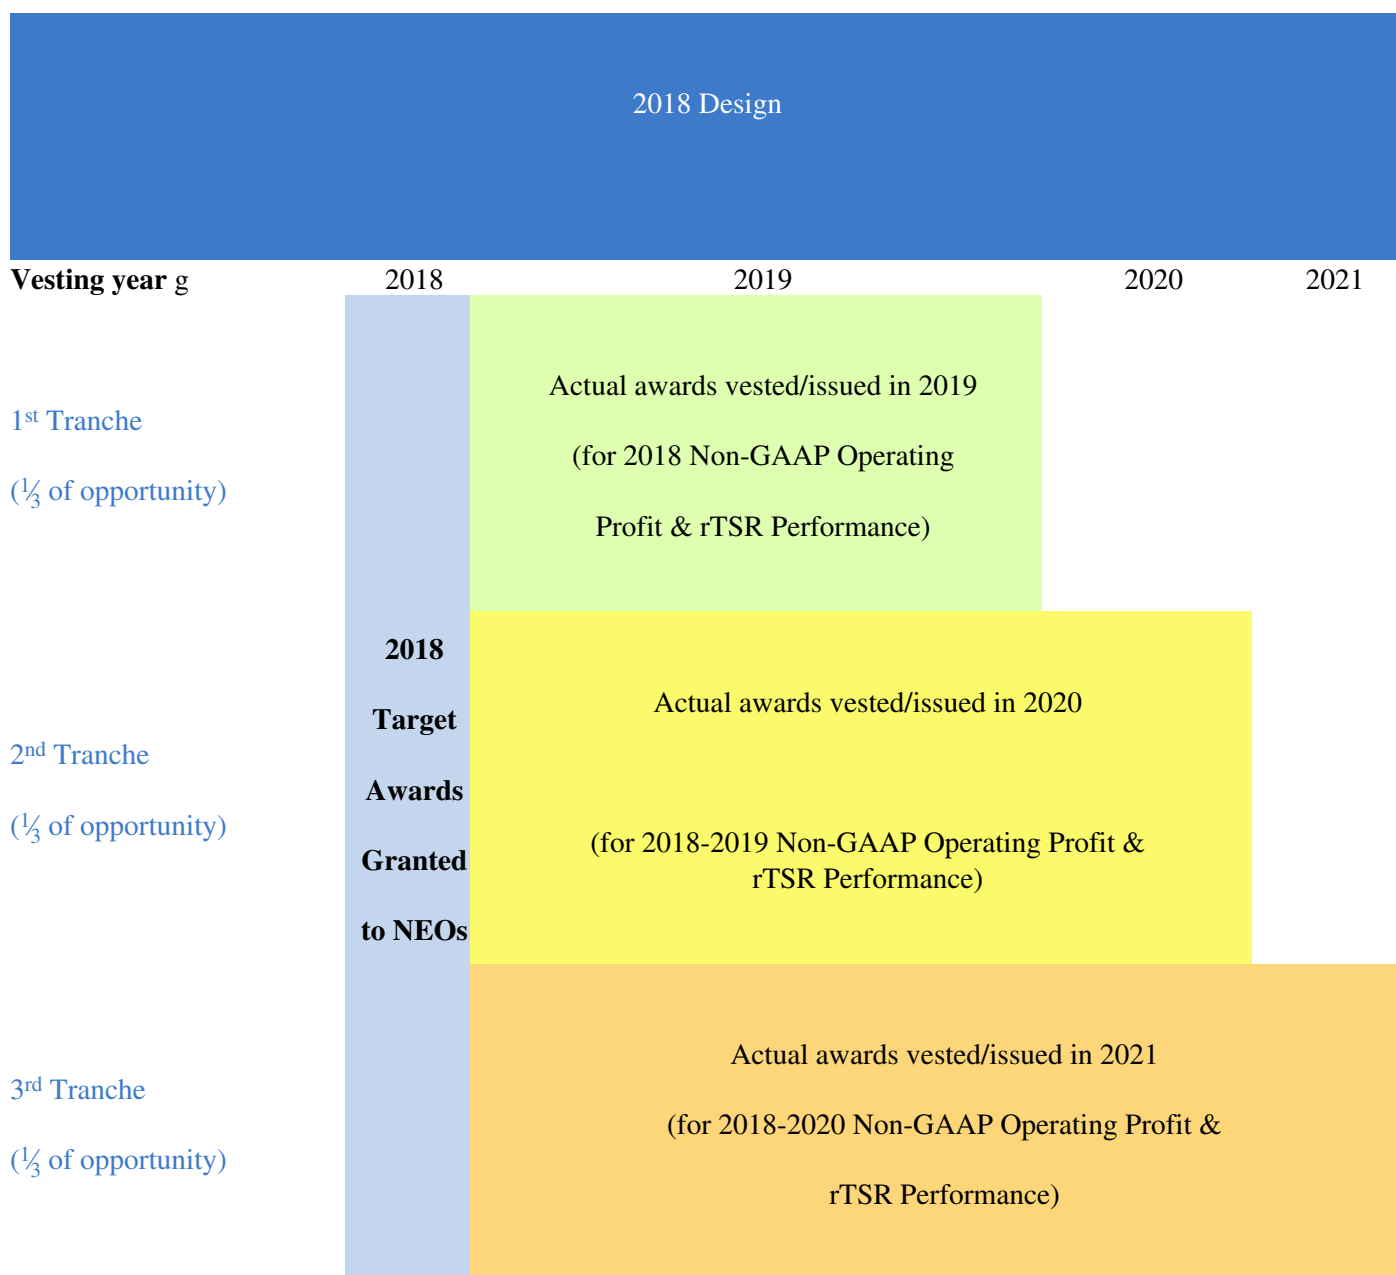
2018 Design

**Vesting year** g 2018 2019 2020 2021

$1^{st}$ Tranche

($\frac{1}{3}$ of opportunity)

Actual awards vested/issued in 2019

(for 2018 Non-GAAP Operating Profit & rTSR Performance)

**2018 Target Awards Granted to NEOs**

$2^{nd}$ Tranche

($\frac{1}{3}$ of opportunity)

Actual awards vested/issued in 2020

(for 2018-2019 Non-GAAP Operating Profit & rTSR Performance)

$3^{rd}$ Tranche

($\frac{1}{3}$ of opportunity)

Actual awards vested/issued in 2021

(for 2018-2020 Non-GAAP Operating Profit & rTSR Performance)